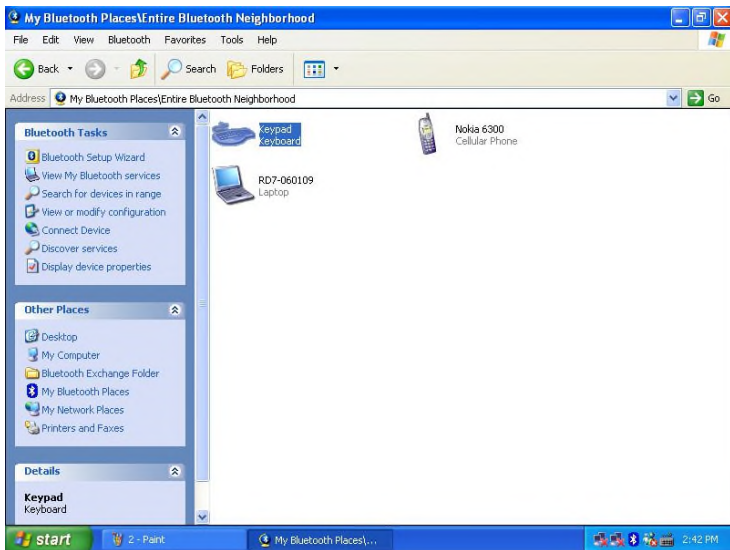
My Bluetooth Places\Entire Bluetooth Neighborhood

File Edit View Bluetooth Favorites Tools Help

Back Search Folders

Address My Bluetooth Places\Entire Bluetooth Neighborhood Go

Bluetooth Tasks

Bluetooth Setup Wizard
View My Bluetooth services
Search for devices in range
View or modify configuration
Connect Device
Discover services
Display device properties

Other Places

Desktop
My Computer
Bluetooth Exchange Folder
My Bluetooth Places
My Network Places
Printers and Faxes

Details

Keypad
Keyboard

Keypad
Keyboard

Nokia 6300
Cellular Phone

RD7-060109
Laptop

start 2 - Paint My Bluetooth Places\... 2:42 PM